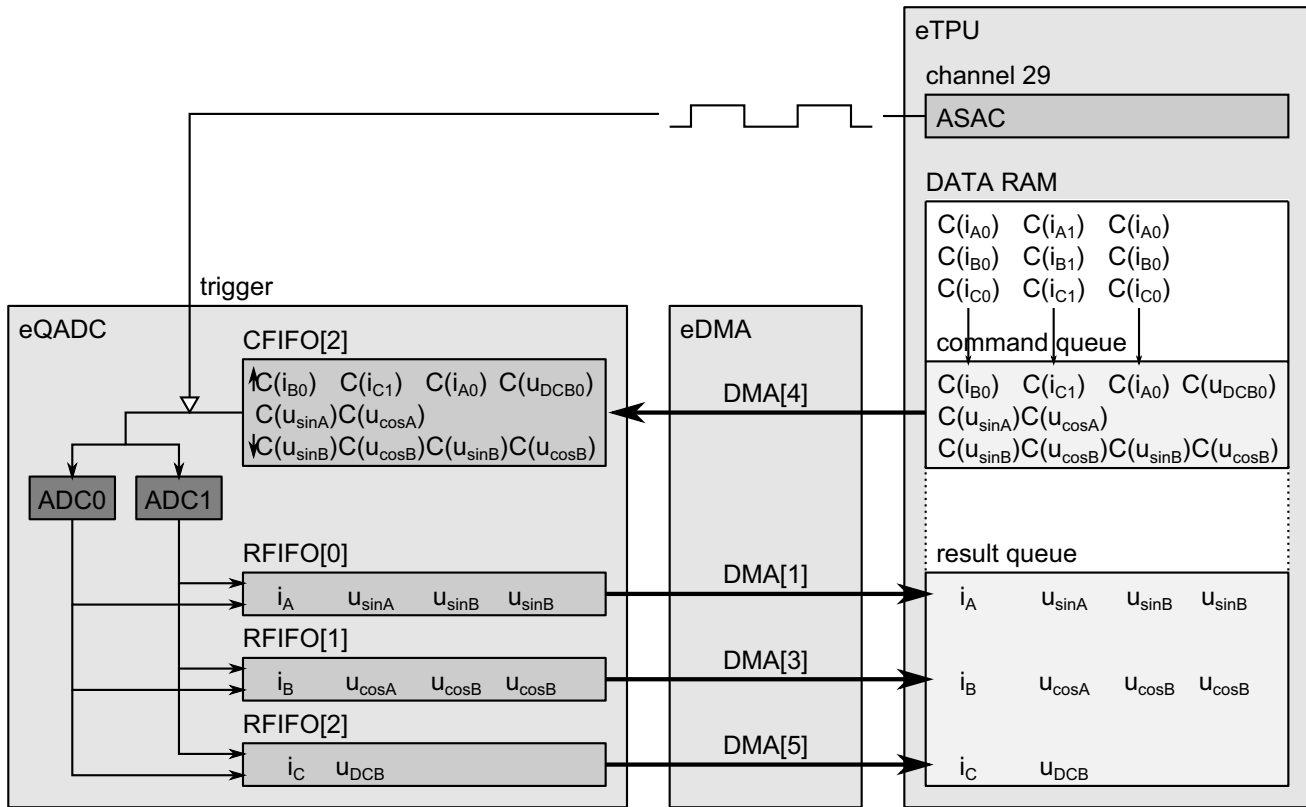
eTPU

channel 29

ASAC

DATA RAM

$C(i_{A0})$ $C(i_{A1})$ $C(i_{A0})$
$C(i_{B0})$ $C(i_{B1})$ $C(i_{B0})$
$C(i_{C0})$ $C(i_{C1})$ $C(i_{C0})$

command queue

$C(i_{B0})$ $C(i_{C1})$ $C(i_{A0})$ $C(u_{DCB0})$
$C(u_{sinA})C(u_{cosA})$
$C(u_{sinB})C(u_{cosB})C(u_{sinB})C(u_{cosB})$

result queue

$i_A$ $u_{sinA}$ $u_{sinB}$ $u_{sinB}$

$i_B$ $u_{cosA}$ $u_{cosB}$ $u_{cosB}$

$i_C$ $u_{DCB}$

trigger

eQADC

CFIFO[2]

$C(i_{B0})$ $C(i_{C1})$ $C(i_{A0})$ $C(u_{DCB0})$
$C(u_{sinA})C(u_{cosA})$
$C(u_{sinB})C(u_{cosB})C(u_{sinB})C(u_{cosB})$

ADC0 ADC1

RFIFO[0]

$i_A$ $u_{sinA}$ $u_{sinB}$ $u_{sinB}$

RFIFO[1]

$i_B$ $u_{cosA}$ $u_{cosB}$ $u_{cosB}$

RFIFO[2]

$i_C$ $u_{DCB}$

eDMA

DMA[4]

DMA[1]

DMA[3]

DMA[5]